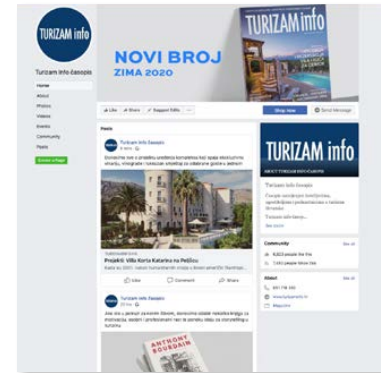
TURIZAM info

Turizam info časopis

Home
About
Photos
Videos
Events
Community
Posts

Create a Page

NOVI BROJ
ZIMA 2020

TURIZAM info

Like
Share
Suggest Edits
...

Shop Now
Send Message

Posts

Turizam info časopis
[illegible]

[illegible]

turizaminfo.hr
Projekti: Villa Korta Katarina na Pelješcu
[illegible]

Like
Comment
Share

Turizam info časopis
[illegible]

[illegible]

ANTHONY BOURDAIN

TURIZAM info

ABOUT TURIZAM INFO ČASOPIS

Turizam info časopis

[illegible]

Community
See All
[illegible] people like this
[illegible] people follow this

About
See All
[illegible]
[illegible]
www.turizaminfo.hr
Magazine